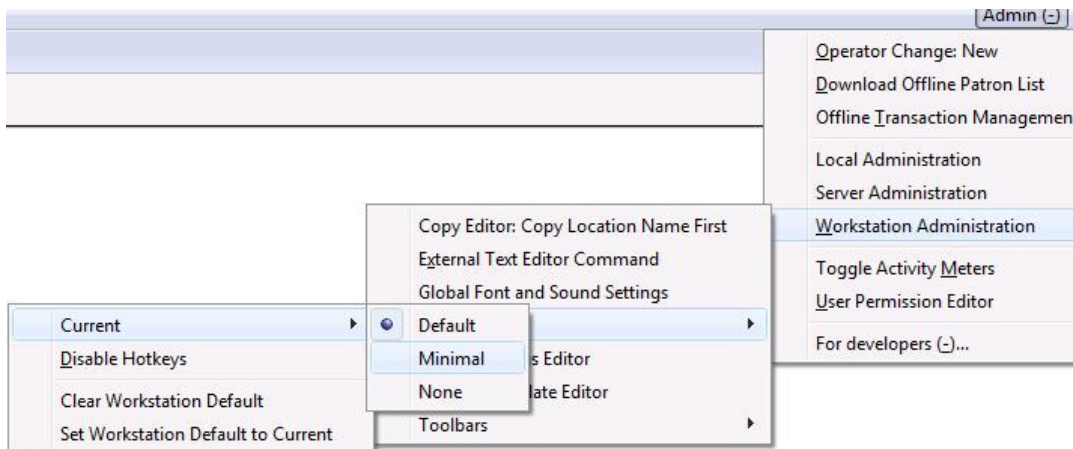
Admin (-)

Operator Change: New
Download Offline Patron List
Offline Transaction Managemen
Local Administration
Server Administration
Workstation Administration
Toggle Activity Meters
User Permission Editor
For developers (-)...

Copy Editor: Copy Location Name First
External Text Editor Command
Global Font and Sound Settings
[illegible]
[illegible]s Editor
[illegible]late Editor
Toolbars

Default
Minimal
None

Current
Disable Hotkeys
Clear Workstation Default
Set Workstation Default to Current